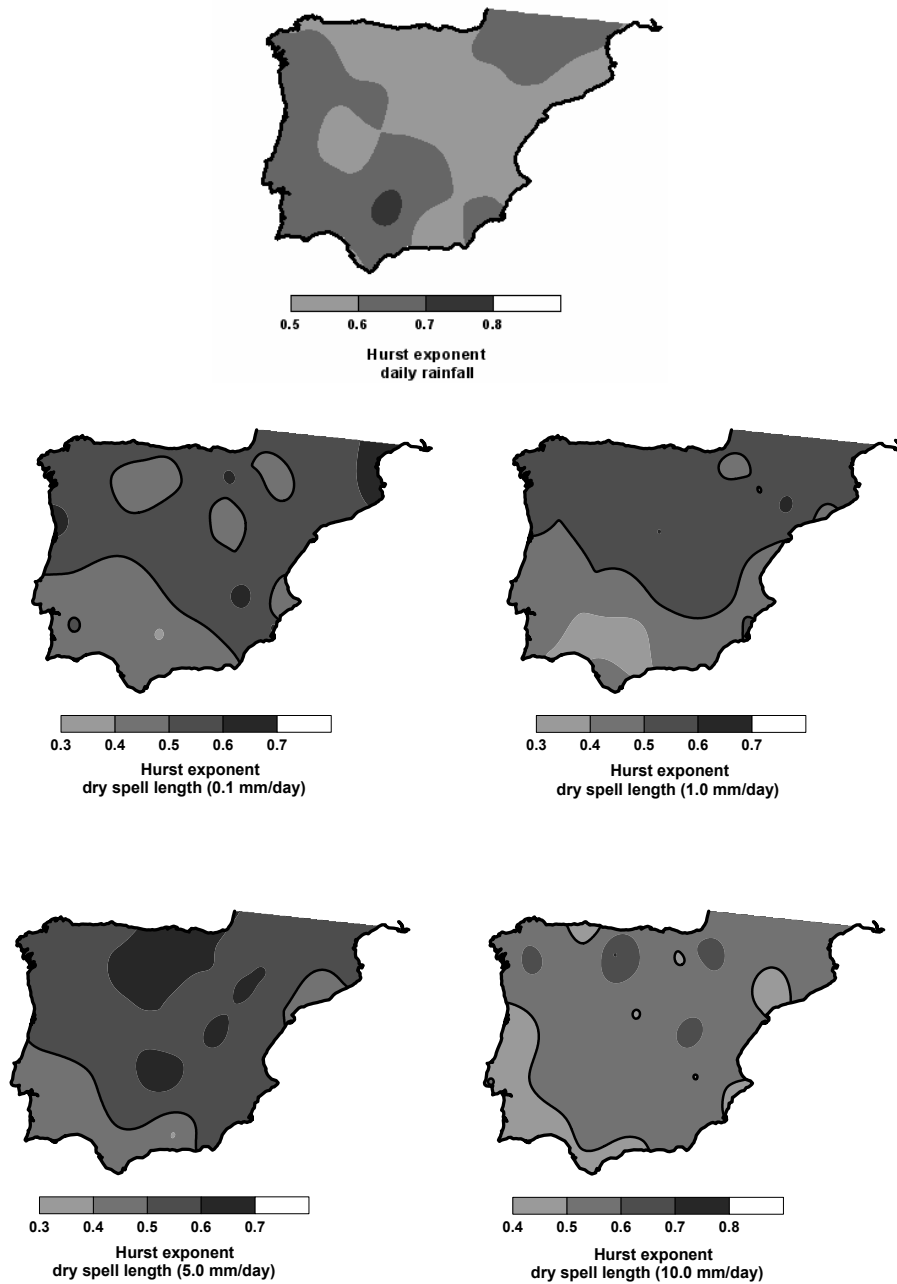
0.5 0.6 0.7 0.8

Hurst exponent
daily rainfall

0.3 0.4 0.5 0.6 0.7

Hurst exponent
dry spell length (0.1 mm/day)

0.3 0.4 0.5 0.6 0.7

Hurst exponent
dry spell length (1.0 mm/day)

0.3 0.4 0.5 0.6 0.7

Hurst exponent
dry spell length (5.0 mm/day)

0.4 0.5 0.6 0.7 0.8

Hurst exponent
dry spell length (10.0 mm/day)